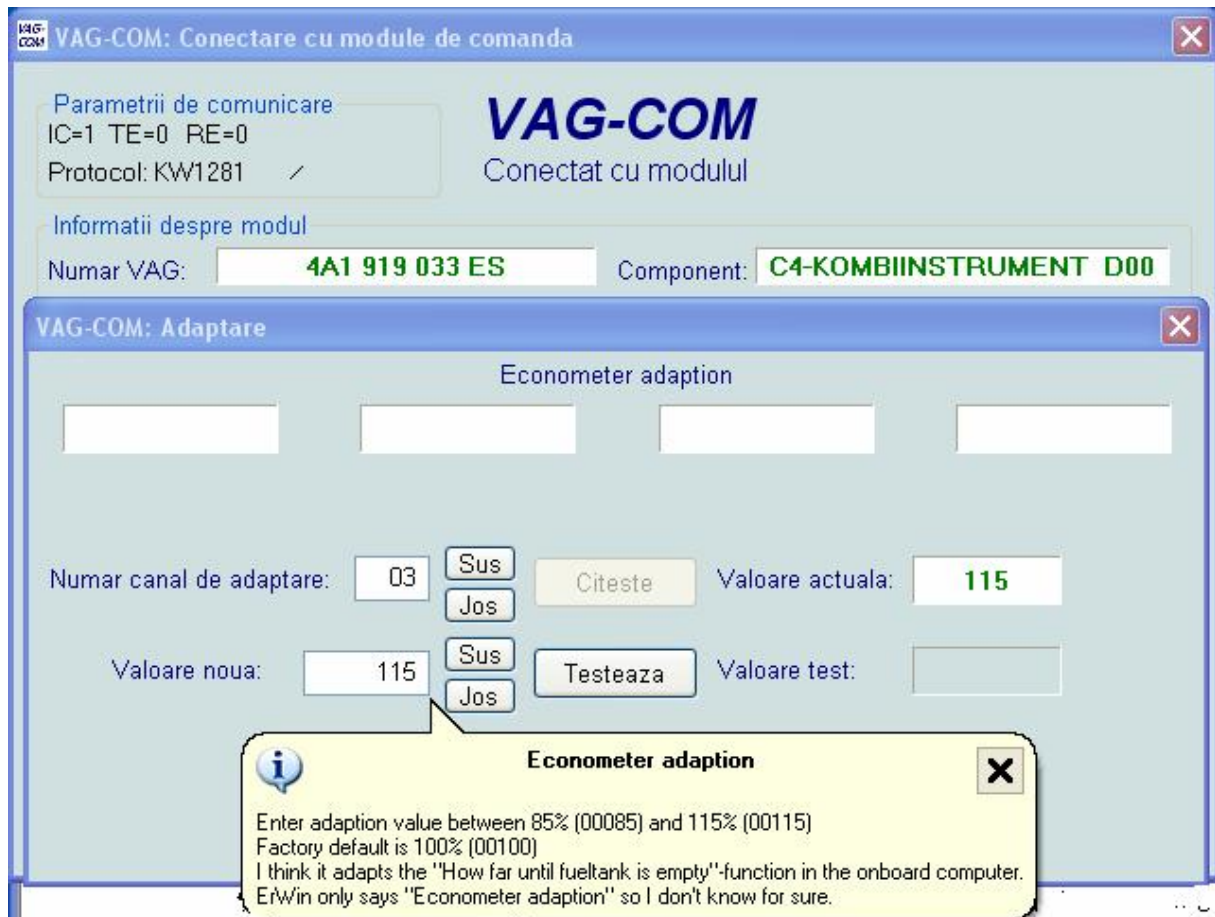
VAG-COM: Conectare cu module de comanda

Parametrii de comunicare
IC=1 TE=0 RE=0
Protocol: KW1281

VAG-COM
Conectat cu modulul

Informatii despre modul
Numar VAG: 4A1 919 033 ES
Component: C4-KOMBIINSTRUMENT D00

VAG-COM: Adaptare

Econometer adaption

Numar canal de adaptare: 03 Sus Jos Citeste Valoare actuala: 115

Valoare noua: 115 Sus Jos Testeaza Valoare test:

Econometer adaption

Enter adaption value between 85% (00085) and 115% (00115)
Factory default is 100% (00100)
I think it adapts the "How far until fueltank is empty"-function in the onboard computer.
ErWin only says "Econometer adaption" so I don't know for sure.